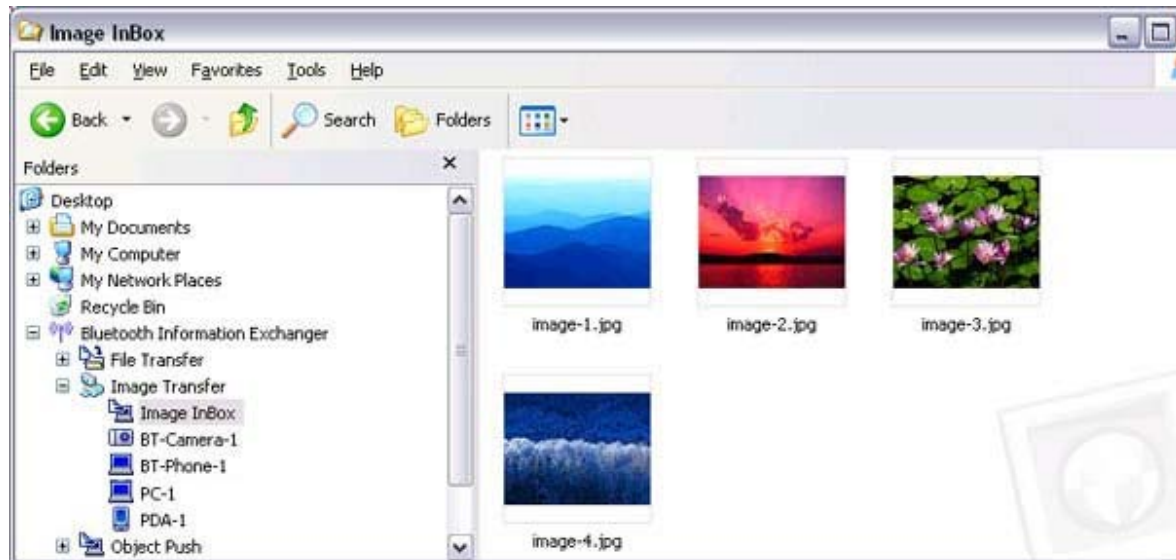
Image InBox

File Edit View Favorites Tools Help

Back Search Folders

Folders ×

Desktop
My Documents
My Computer
My Network Places
Recycle Bin
Bluetooth Information Exchanger
File Transfer
Image Transfer
Image InBox
BT-Camera-1
BT-Phone-1
PC-1
PDA-1
Object Push

image-1.jpg

image-2.jpg

image-3.jpg

image-4.jpg